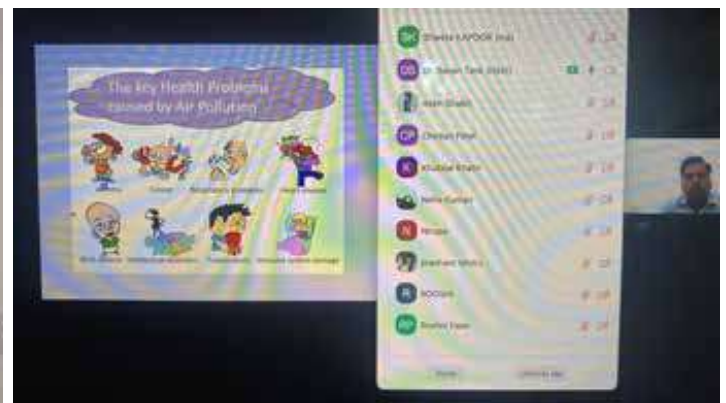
The key Health Problems caused by Air Pollution

Cancer

Respiratory problems

Heart disease

Birth defects

Intellectual impairment

Throat irritation

Immune system damage

SK Shweta KAPOOR (me)

DS Dr. Sonam Tank (Host)

Nidhi Shukla

CP Chetan Patel

K Khushal Khatri

Neha Kumari

N Nirupa

Prashant Mishra

R ROCKY

RP Roshni Tiwari

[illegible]

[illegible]